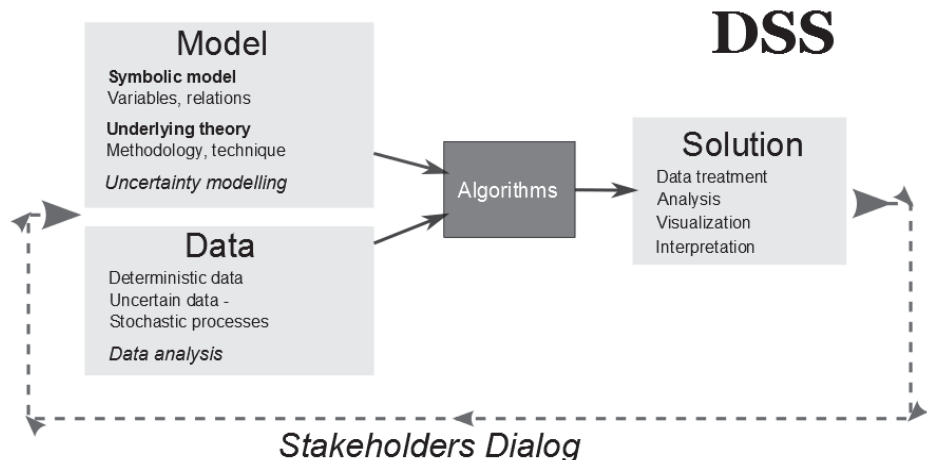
DSS

Model

**Symbolic model**
Variables, relations

**Underlying theory**
Methodology, technique

*Uncertainty modelling*

Data

Deterministic data
Uncertain data - Stochastic processes

*Data analysis*

Algorithms

Solution

Data treatment
Analysis
Visualization
Interpretation

*Stakeholders Dialog*